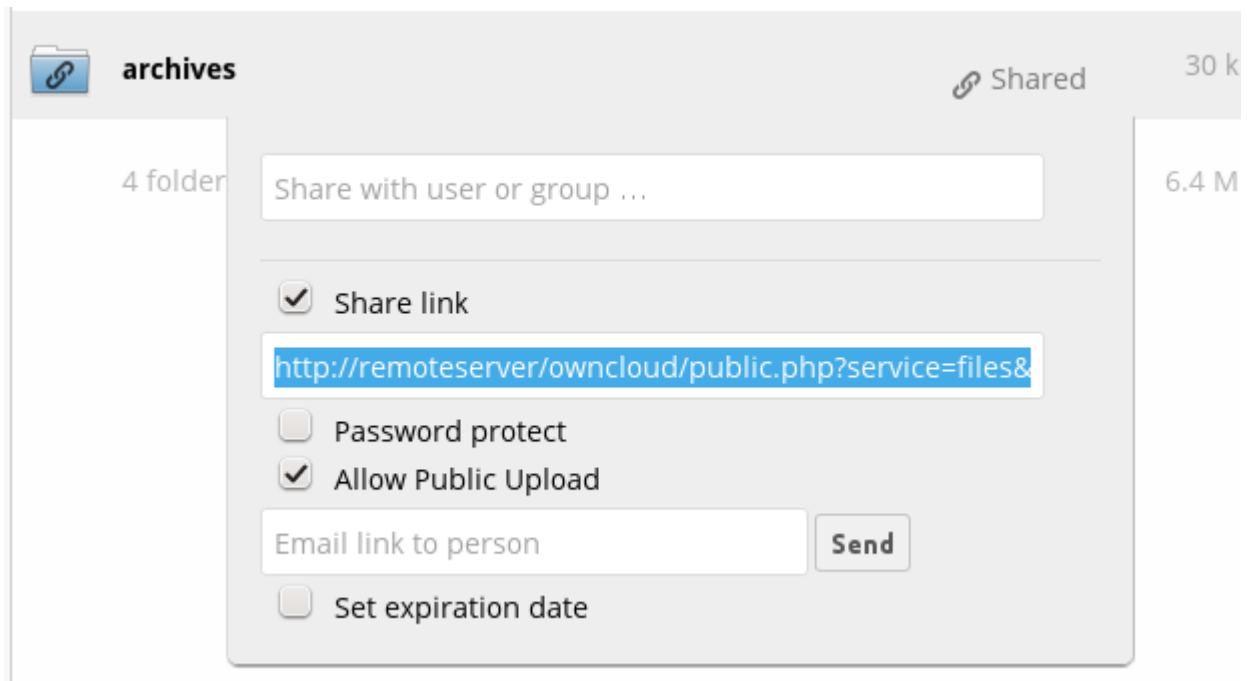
archives

Shared

30 k

4 folder

6.4 M

Share with user or group ...

Share link

http://remoteserver/owncloud/public.php?service=files&

Password protect

Allow Public Upload

Email link to person

Send

Set expiration date